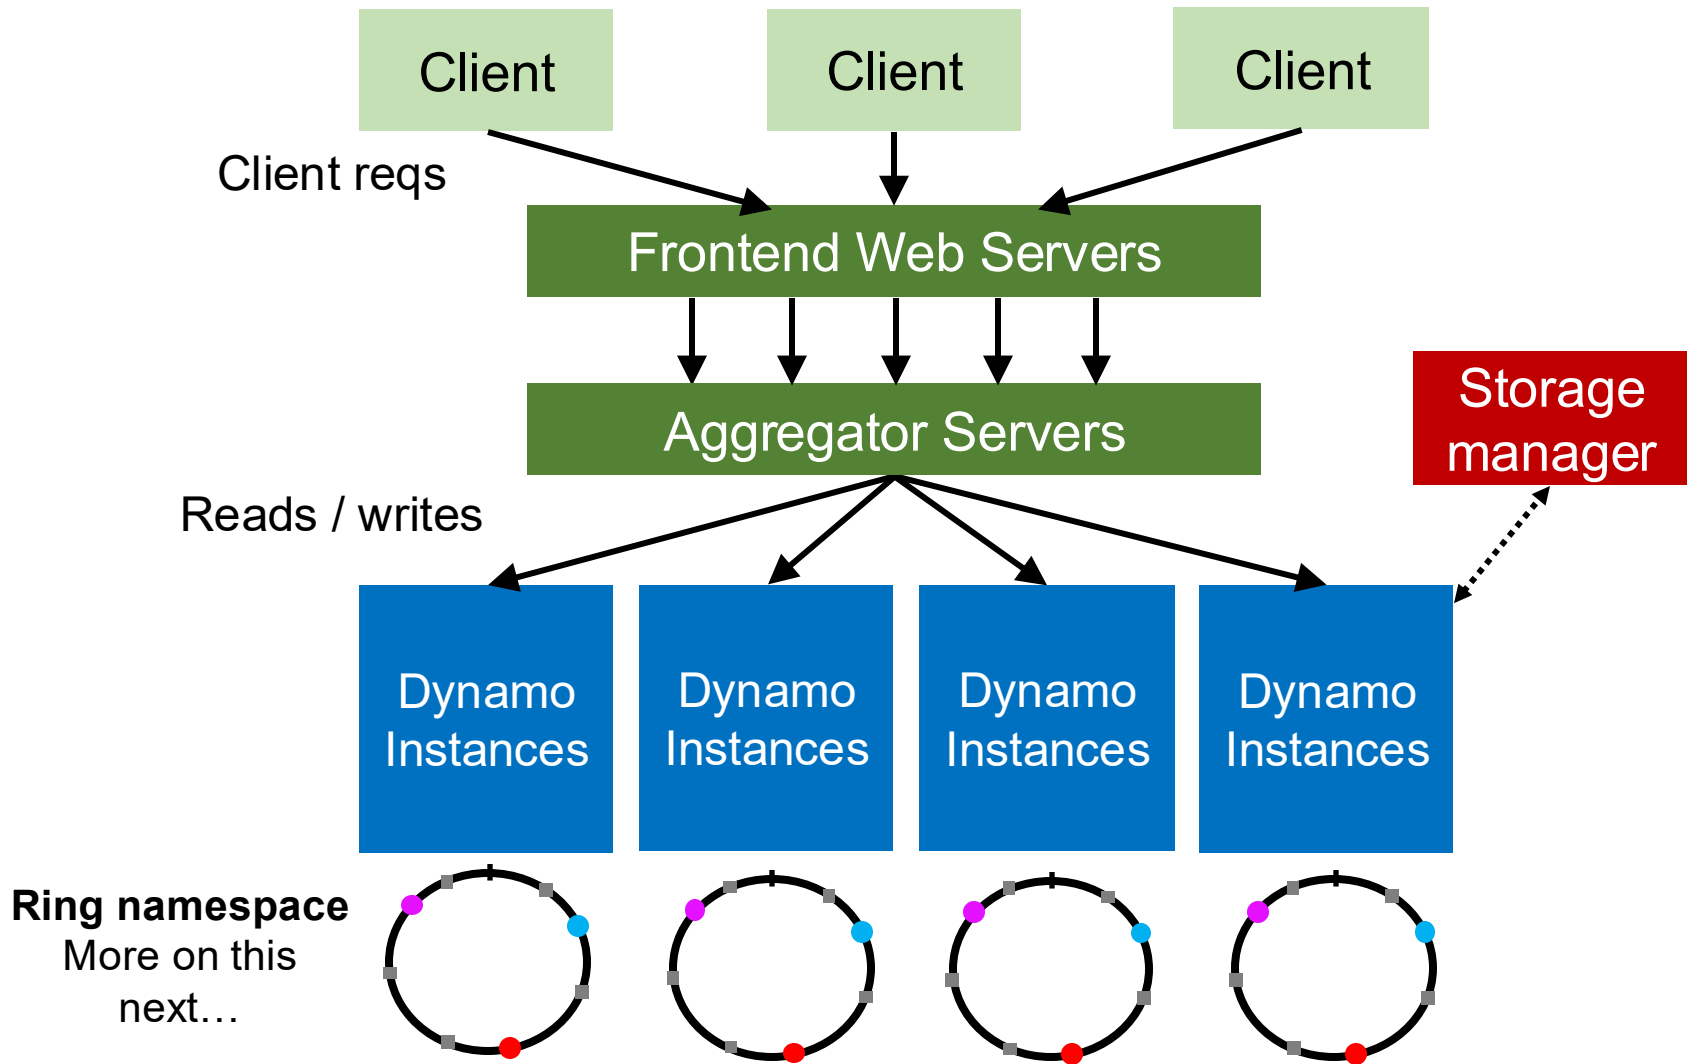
Client

Client

Client

Client reqs

Frontend Web Servers

Aggregator Servers

Storage manager

Reads / writes

Dynamo Instances

Dynamo Instances

Dynamo Instances

Dynamo Instances

**Ring namespace**
More on this next…